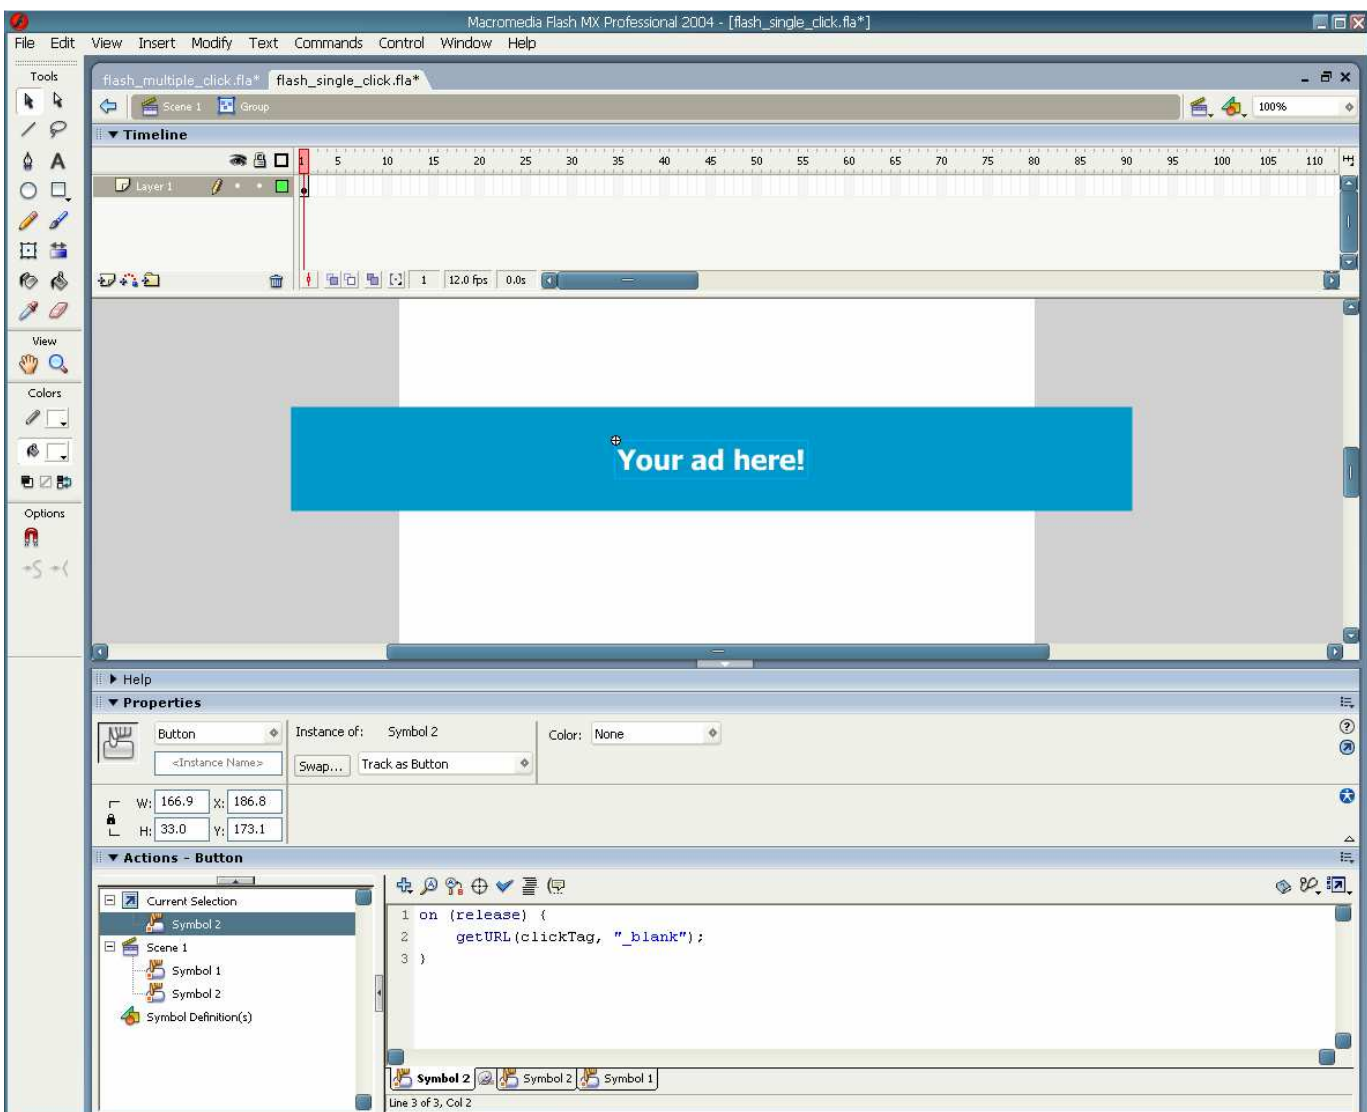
Macromedia Flash MX Professional 2004 - [flash_single_click.fla*]

File Edit View Insert Modify Text Commands Control Window Help

Tools

flash_multiple_click.fla* flash_single_click.fla*

Scene 1 Group

100%

Timeline

1 5 10 15 20 25 30 35 40 45 50 55 60 65 70 75 80 85 90 95 100 105 110

Layer 1

1 12.0 fps 0.0s

View

Colors

Options

Your ad here!

Help

Properties

Button

<Instance Name>

Instance of: Symbol 2

Swap... Track as Button

Color: None

W: 166.9 X: 186.8

H: 33.0 Y: 173.1

Actions - Button

Current Selection

Symbol 2

Scene 1

Symbol 1

Symbol 2

Symbol Definition(s)

1 on (release) {
2 getURL(clickTag, "_blank");
3 }

Symbol 2 Symbol 2 Symbol 1

Line 3 of 3, Col 2